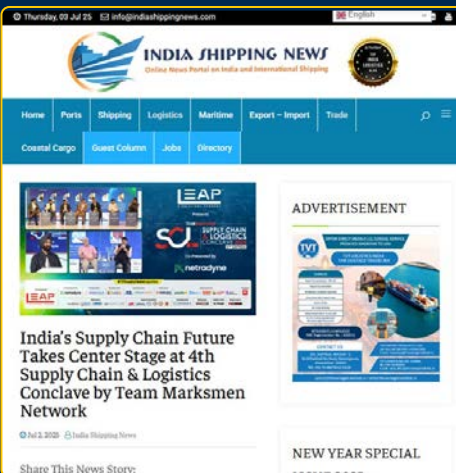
Thursday, 03 Jul 25 info@indiashippingnews.com English

INDIA SHIPPING NEWS
Online News Portal on India and International Shipping

Home Ports Shipping Logistics Maritime Export – Import Trade
Coastal Cargo Guest Column Jobs Directory

LEAP
SUPPLY CHAIN & LOGISTICS CONCLAVE
netradyne
LEAP

India's Supply Chain Future Takes Center Stage at 4th Supply Chain & Logistics Conclave by Team Marksmen Network

Jul 2, 2025 India Shipping News

Share This News Story:

ADVERTISEMENT

TVT

NEW YEAR SPECIAL